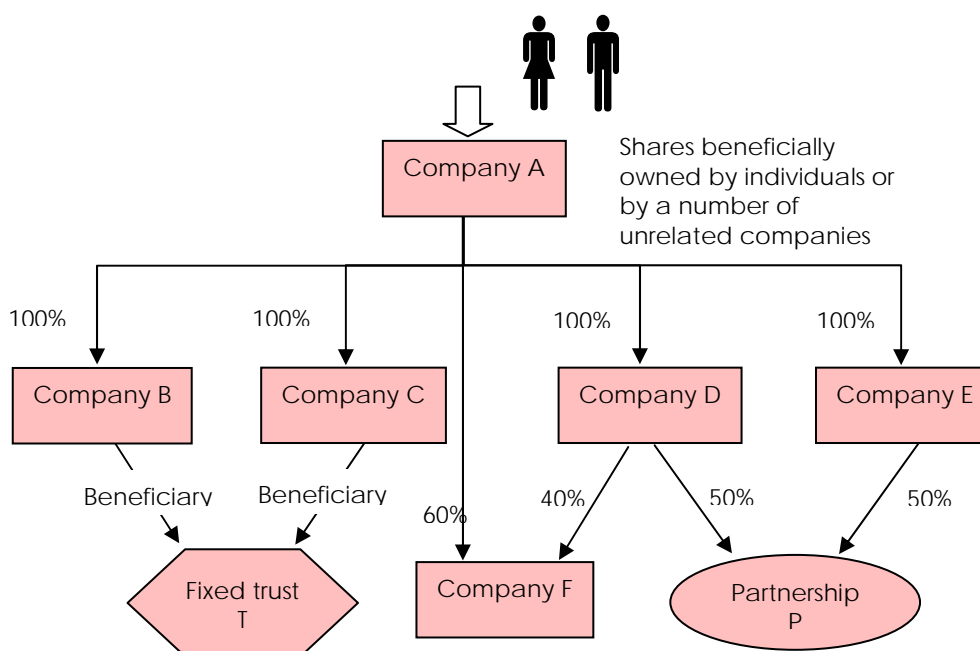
Company A

Shares beneficially owned by individuals or by a number of unrelated companies

100%

100%

100%

100%

Company B

Company C

Company D

Company E

Beneficiary

Beneficiary

60%

40%

50%

50%

Fixed trust T

Company F

Partnership P